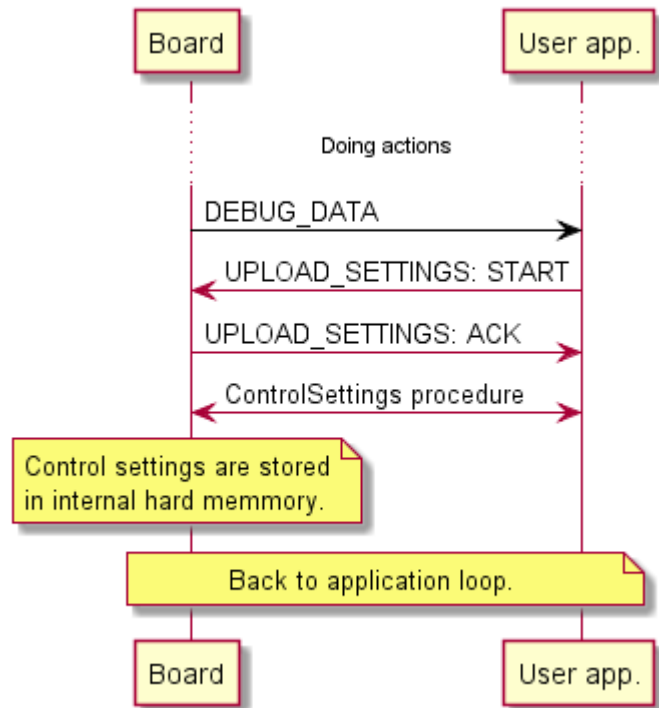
Board

User app.

Doing actions

DEBUG_DATA

UPLOAD_SETTINGS: START

UPLOAD_SETTINGS: ACK

ControlSettings procedure

Control settings are stored in internal hard memmory.

Back to application loop.

Board

User app.